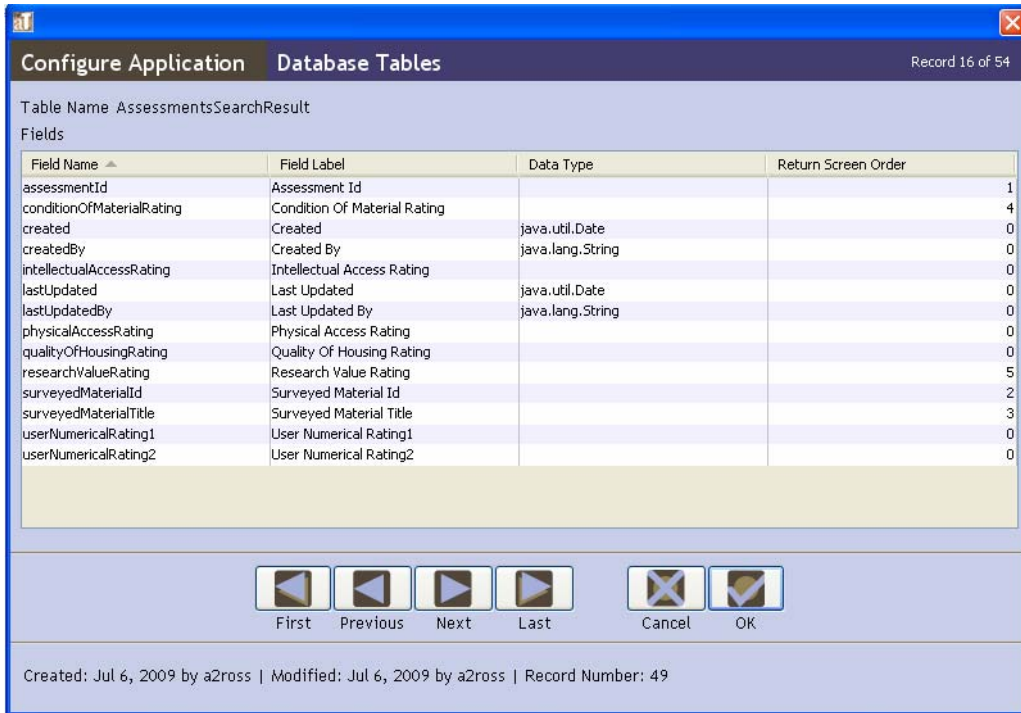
aT

Configure Application Database Tables Record 16 of 54

Table Name AssessmentsSearchResult

Fields

| Field Name | Field Label | Data Type | Return Screen Order |
|---|---|---|---|
| assessmentId | Assessment Id | | 1 |
| conditionOfMaterialRating | Condition Of Material Rating | | 4 |
| created | Created | java.util.Date | 0 |
| createdBy | Created By | java.lang.String | 0 |
| intellectualAccessRating | Intellectual Access Rating | | 0 |
| lastUpdated | Last Updated | java.util.Date | 0 |
| lastUpdatedBy | Last Updated By | java.lang.String | 0 |
| physicalAccessRating | Physical Access Rating | | 0 |
| qualityOfHousingRating | Quality Of Housing Rating | | 0 |
| researchValueRating | Research Value Rating | | 5 |
| surveyedMaterialId | Surveyed Material Id | | 2 |
| surveyedMaterialTitle | Surveyed Material Title | | 3 |
| userNumericalRating1 | User Numerical Rating1 | | 0 |
| userNumericalRating2 | User Numerical Rating2 | | 0 |

First Previous Next Last Cancel OK

Created: Jul 6, 2009 by a2ross | Modified: Jul 6, 2009 by a2ross | Record Number: 49